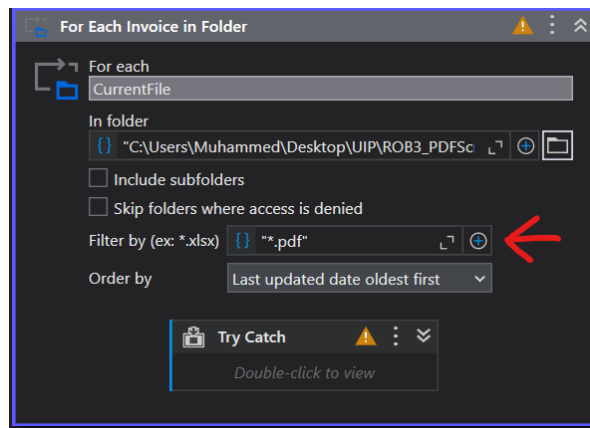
For Each Invoice in Folder

For each
CurrentFile

In folder
{} "C:\Users\Muhammed\Desktop\UIP\ROB3_PDFSc

Include subfolders

Skip folders where access is denied

Filter by (ex: *.xlsx) {} "*.pdf"

Order by Last updated date oldest first

Try Catch

Double-click to view